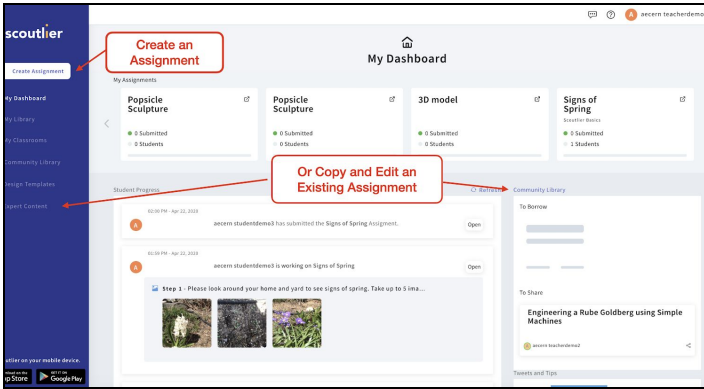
scoutlier

Create Assignment

My Dashboard
My Library
My Classrooms
Community Library
Design Templates
Expert Content

Create an Assignment

Or Copy and Edit an Existing Assignment

aecern teacherdemo

A

My Dashboard

My Assignments

Popsicle Sculpture
0 Submitted
0 Students

Popsicle Sculpture
0 Submitted
0 Students

3D model
0 Submitted
0 Students

Signs of Spring
Scoutlier Basics
0 Submitted
1 Students

Student Progress

Refresh

Community Library

02:09 PM - Apr 22, 2019
aecern studentdemo3 has submitted the Signs of Spring Assigment.
Open

02:08 PM - Apr 22, 2019
aecern studentdemo3 is working on Signs of Spring
Open

Step 1 - Please look around your home and yard to see signs of spring. Take up to 5 ima...

To Borrow

To Share

Engineering a Rube Goldberg using Simple Machines

aecern teacherdemo2

Tweets and Tips

utlier on your mobile device.
Download on the App Store
GET IT ON Google Play